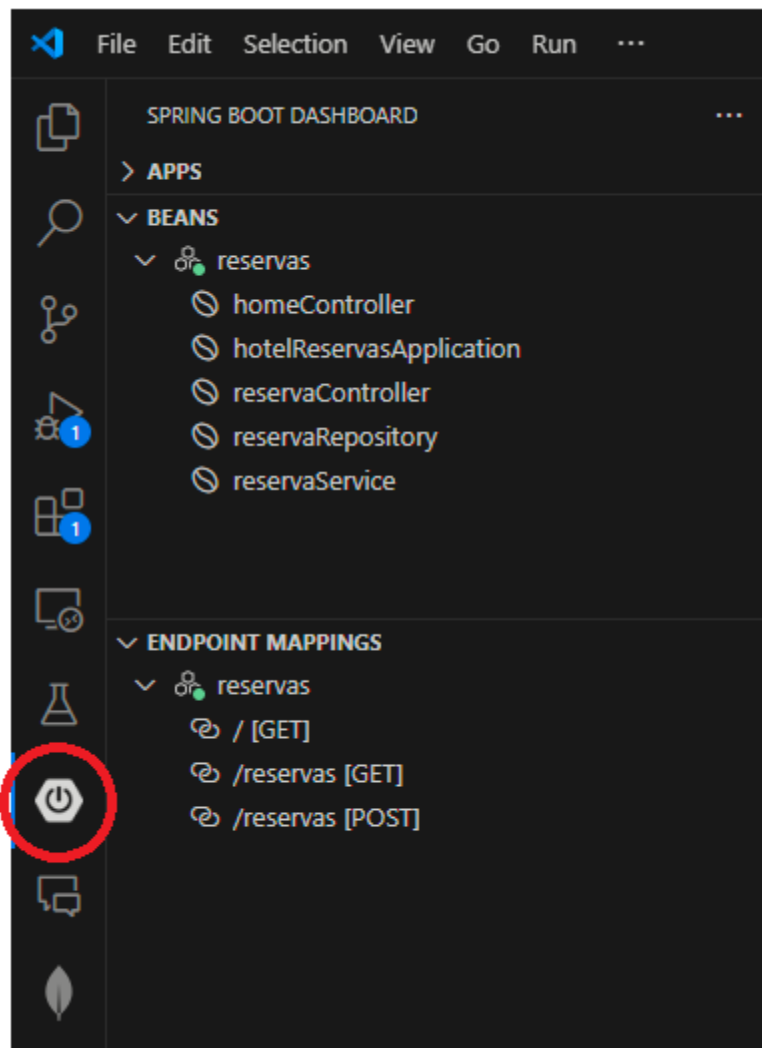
File Edit Selection View Go Run ···

SPRING BOOT DASHBOARD ···

> APPS

BEANS

reservas

homeController

hotelReservasApplication

reservaController

reservaRepository

reservaService

1

1

ENDPOINT MAPPINGS

reservas

/ [GET]

/reservas [GET]

/reservas [POST]